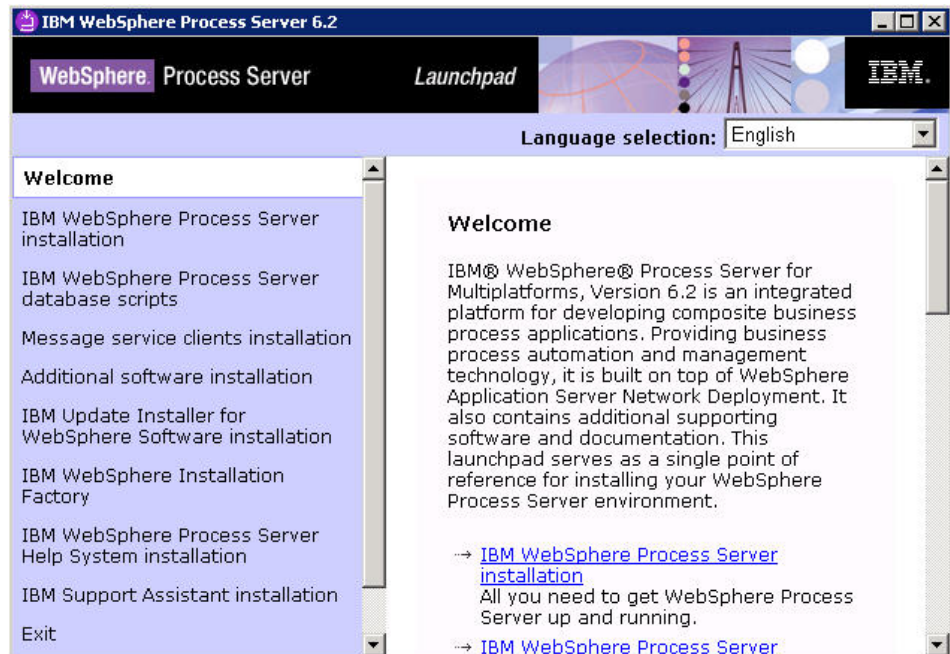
IBM WebSphere Process Server 6.2

WebSphere. Process Server

Launchpad

IBM.

Language selection: English

Welcome

IBM WebSphere Process Server installation

IBM WebSphere Process Server database scripts

Message service clients installation

Additional software installation

IBM Update Installer for WebSphere Software installation

IBM WebSphere Installation Factory

IBM WebSphere Process Server Help System installation

IBM Support Assistant installation

Exit

Welcome

IBM® WebSphere® Process Server for Multiplatforms, Version 6.2 is an integrated platform for developing composite business process applications. Providing business process automation and management technology, it is built on top of WebSphere Application Server Network Deployment. It also contains additional supporting software and documentation. This launchpad serves as a single point of reference for installing your WebSphere Process Server environment.

→ IBM WebSphere Process Server installation
All you need to get WebSphere Process Server up and running.

→ IBM WebSphere Process Server